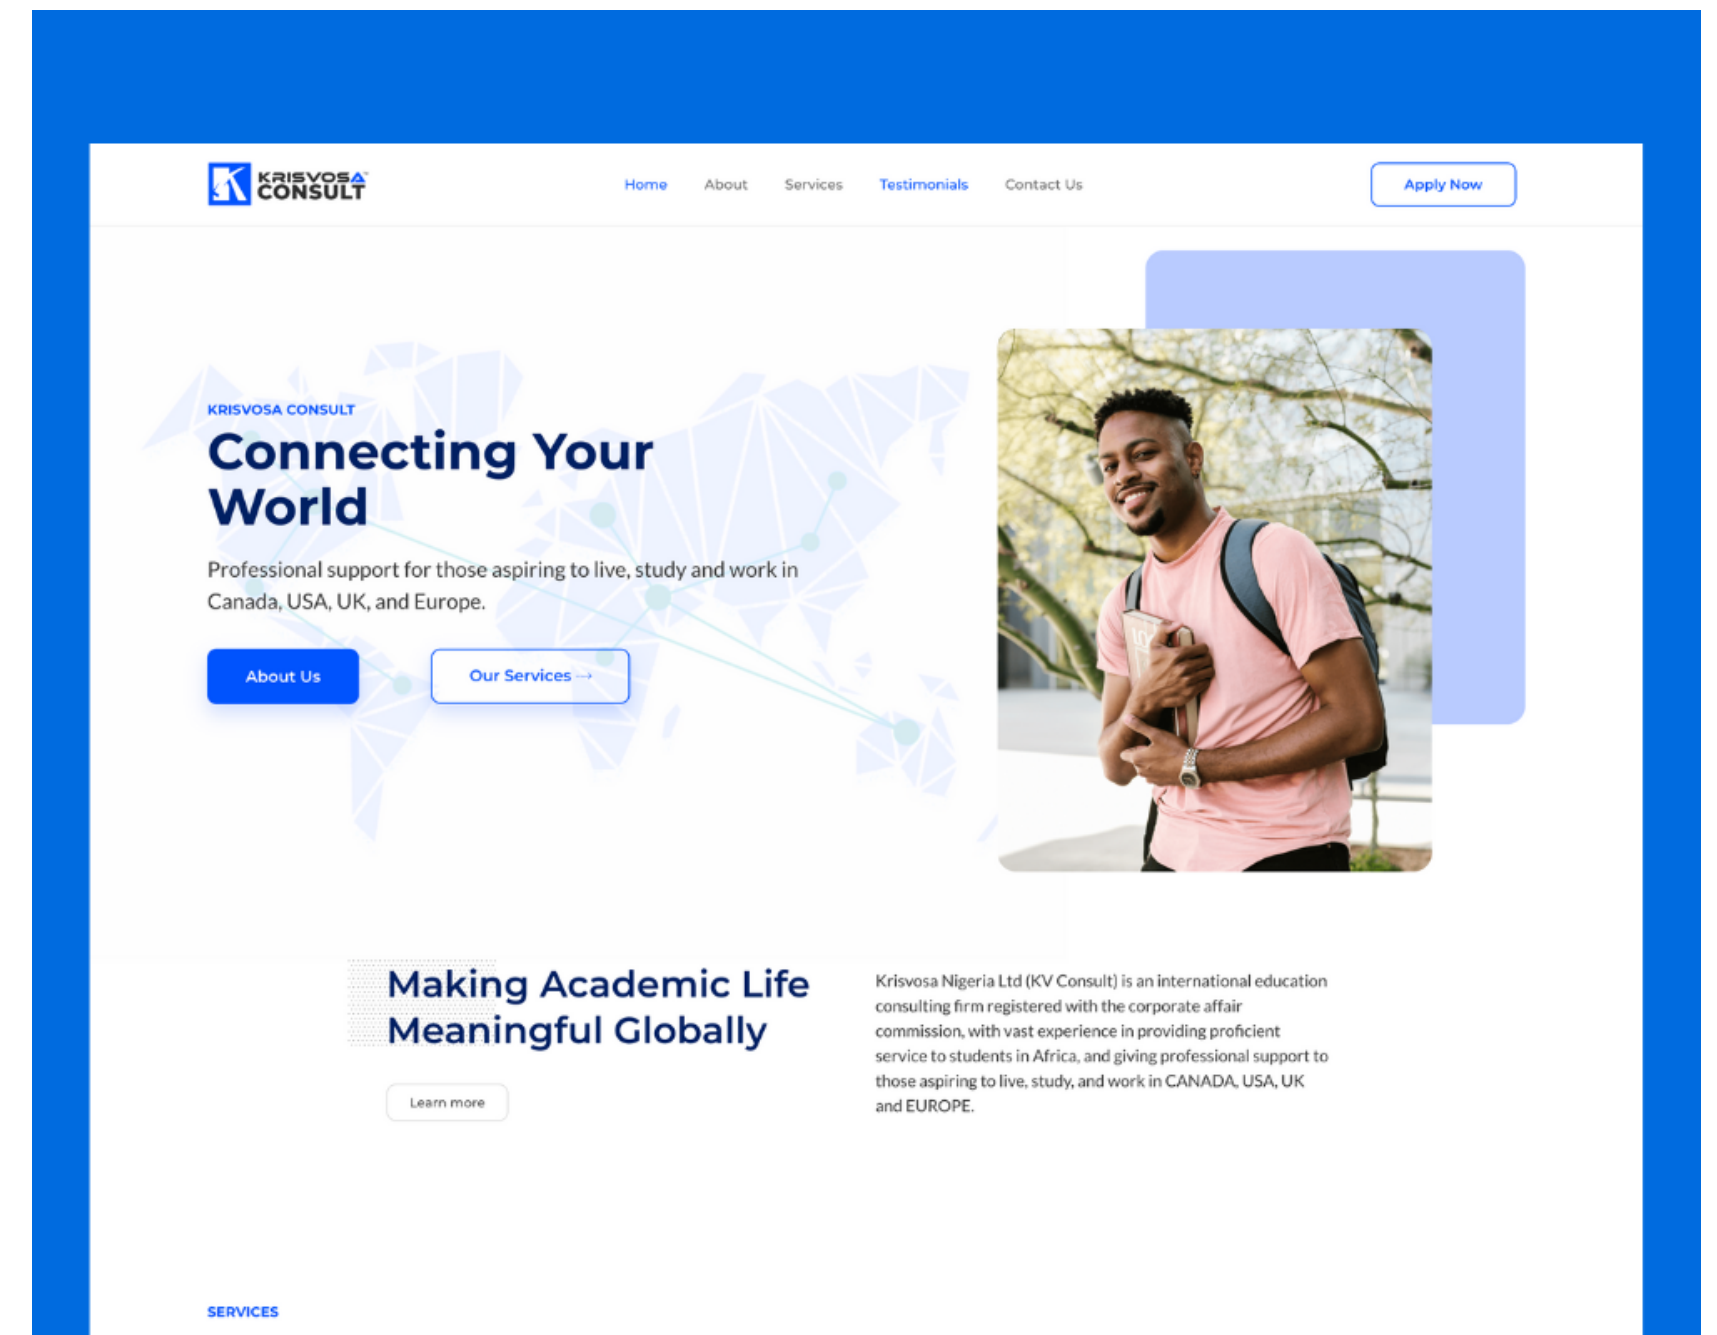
KRISVOSA CONSULT

Home About Services Testimonials Contact Us

Apply Now

KRISVOSA CONSULT

Connecting Your World

Professional support for those aspiring to live, study and work in Canada, USA, UK, and Europe.

About Us

Our Services →

Making Academic Life Meaningful Globally

Learn more

Krisvosa Nigeria Ltd (KV Consult) is an international education consulting firm registered with the corporate affair commission, with vast experience in providing proficient service to students in Africa, and giving professional support to those aspiring to live, study, and work in CANADA, USA, UK and EUROPE.

SERVICES